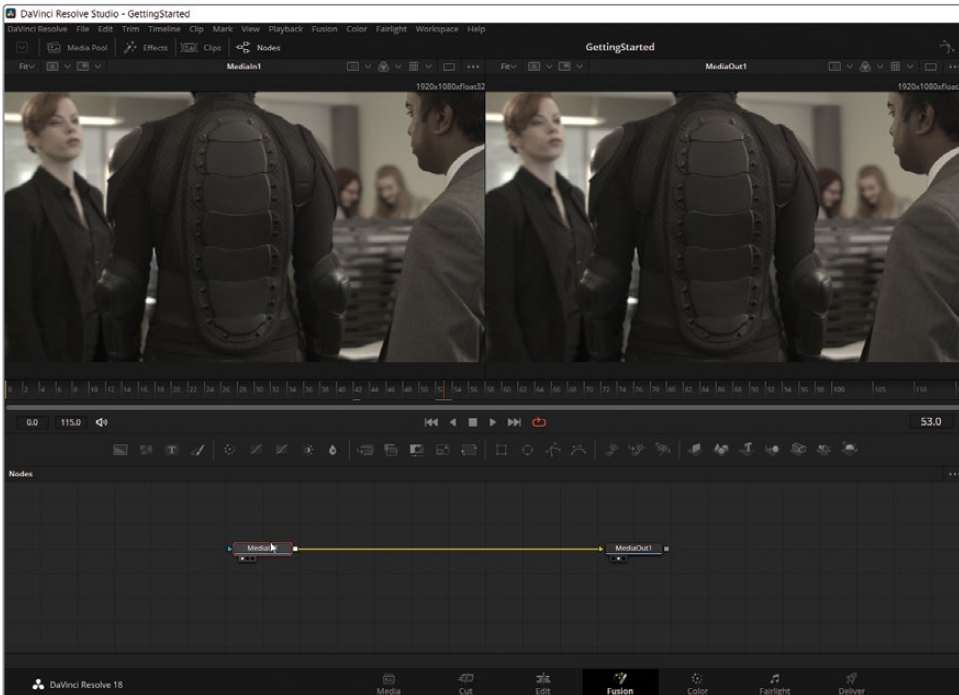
DaVinci Resolve Studio - GettingStarted

DaVinci Resolve File Edit Trim Timeline Clip Mark View Playback Fusion Color Fairlight Workspace Help

Media Pool Effects Clips Nodes

GettingStarted

Fit MediaIn1

Fit MediaOut1

1920x1080xfloat32

1920x1080xfloat

2 4 6 8 10 12 14 16 18 20 22 24 26 28 30 32 34 36 38 40 42 44 46 48 50 52 54 56 58 60 62 64 66 68 70 72 74 76 78 80 82 84 86 88 90 92 94 96 98 100 105 110

0.0 115.0

53.0

Nodes

MediaIn1

MediaOut1

DaVinci Resolve 18

Media Cut Edit Fusion Color Fairlight Deliver